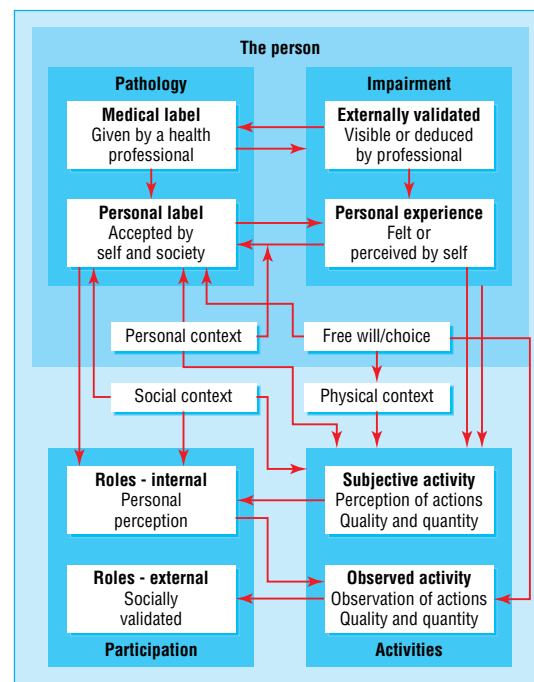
The person

Pathology

Medical label
Given by a health professional

Personal label
Accepted by self and society

Impairment

Externally validated
Visible or deduced by professional

Personal experience
Felt or perceived by self

Personal context

Free will/choice

Social context

Physical context

Roles - internal
Personal perception

Roles - external
Socially validated

Participation

Subjective activity
Perception of actions
Quality and quantity

Observed activity
Observation of actions
Quality and quantity

Activities